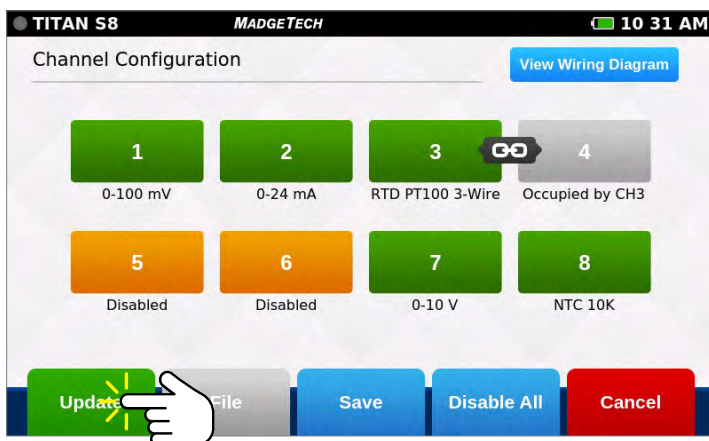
TITAN S8
MADGETECH
10 31 AM

Channel Configuration

View Wiring Diagram

1
0-100 mV

2
0-24 mA

3
RTD PT100 3-Wire

4
Occupied by CH3

5
Disabled

6
Disabled

7
0-10 V

8
NTC 10K

Upda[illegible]

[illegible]File

Save

Disable All

Cancel